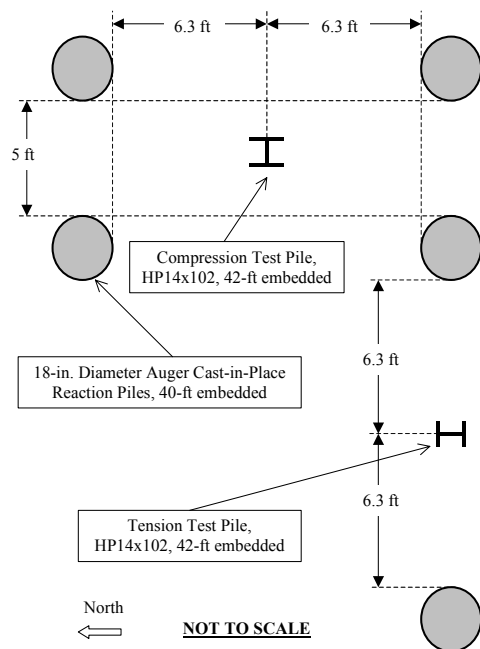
6.3 ft
6.3 ft
5 ft
Compression Test Pile, HP14x102, 42-ft embedded
6.3 ft
18-in. Diameter Auger Cast-in-Place Reaction Piles, 40-ft embedded
6.3 ft
Tension Test Pile, HP14x102, 42-ft embedded
North
NOT TO SCALE